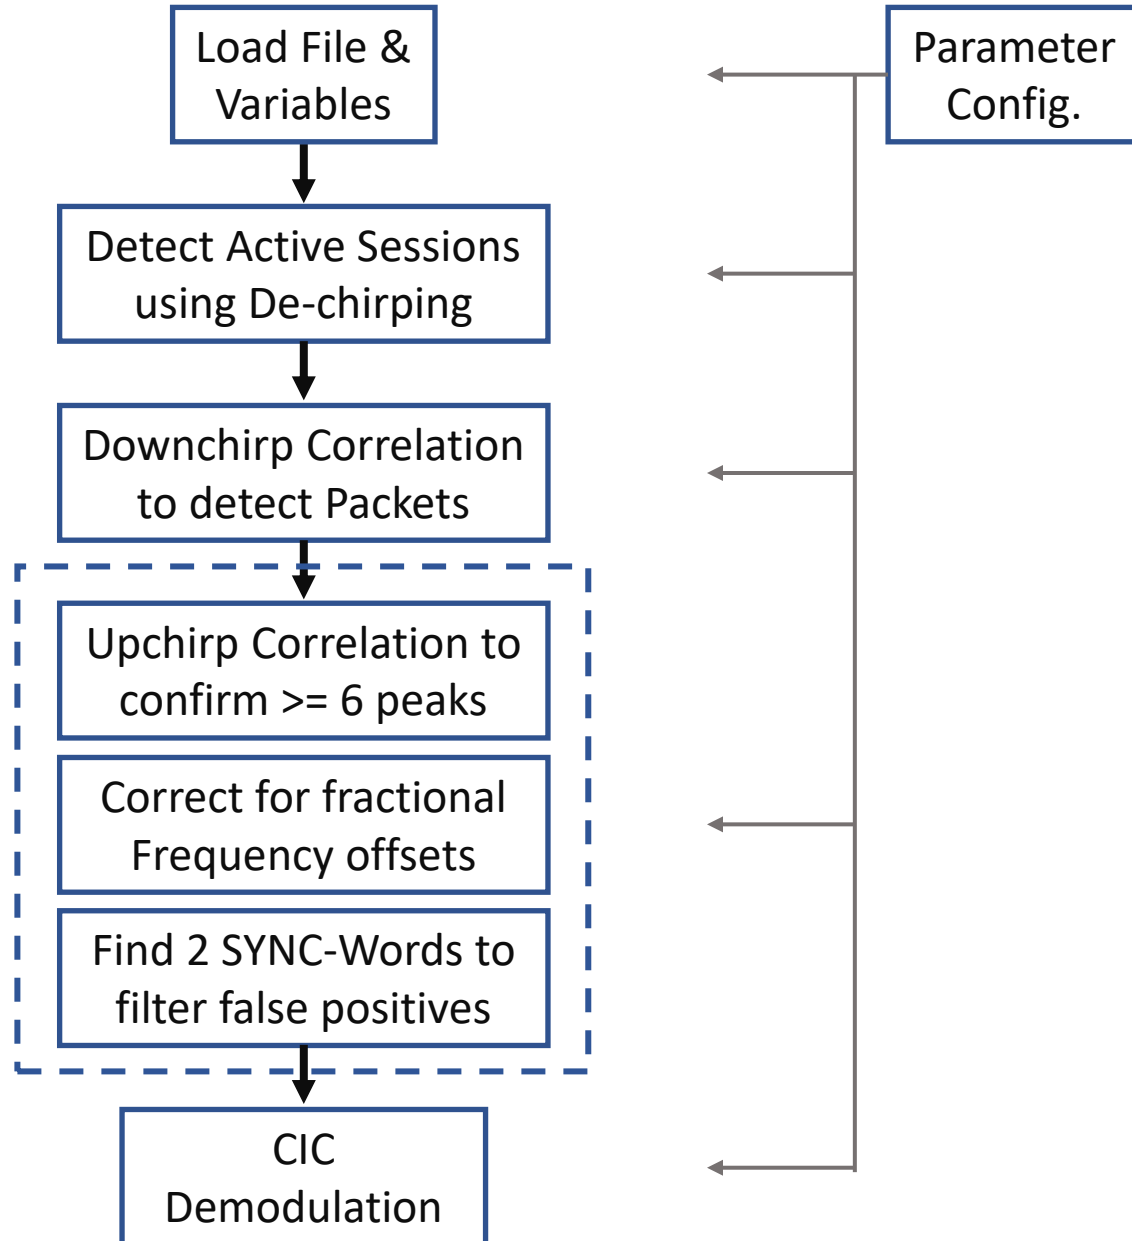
Load File & Variables

Parameter Config.

Detect Active Sessions using De-chirping

Downchirp Correlation to detect Packets

Upchirp Correlation to confirm >= 6 peaks

Correct for fractional Frequency offsets

Find 2 SYNC-Words to filter false positives

CIC Demodulation